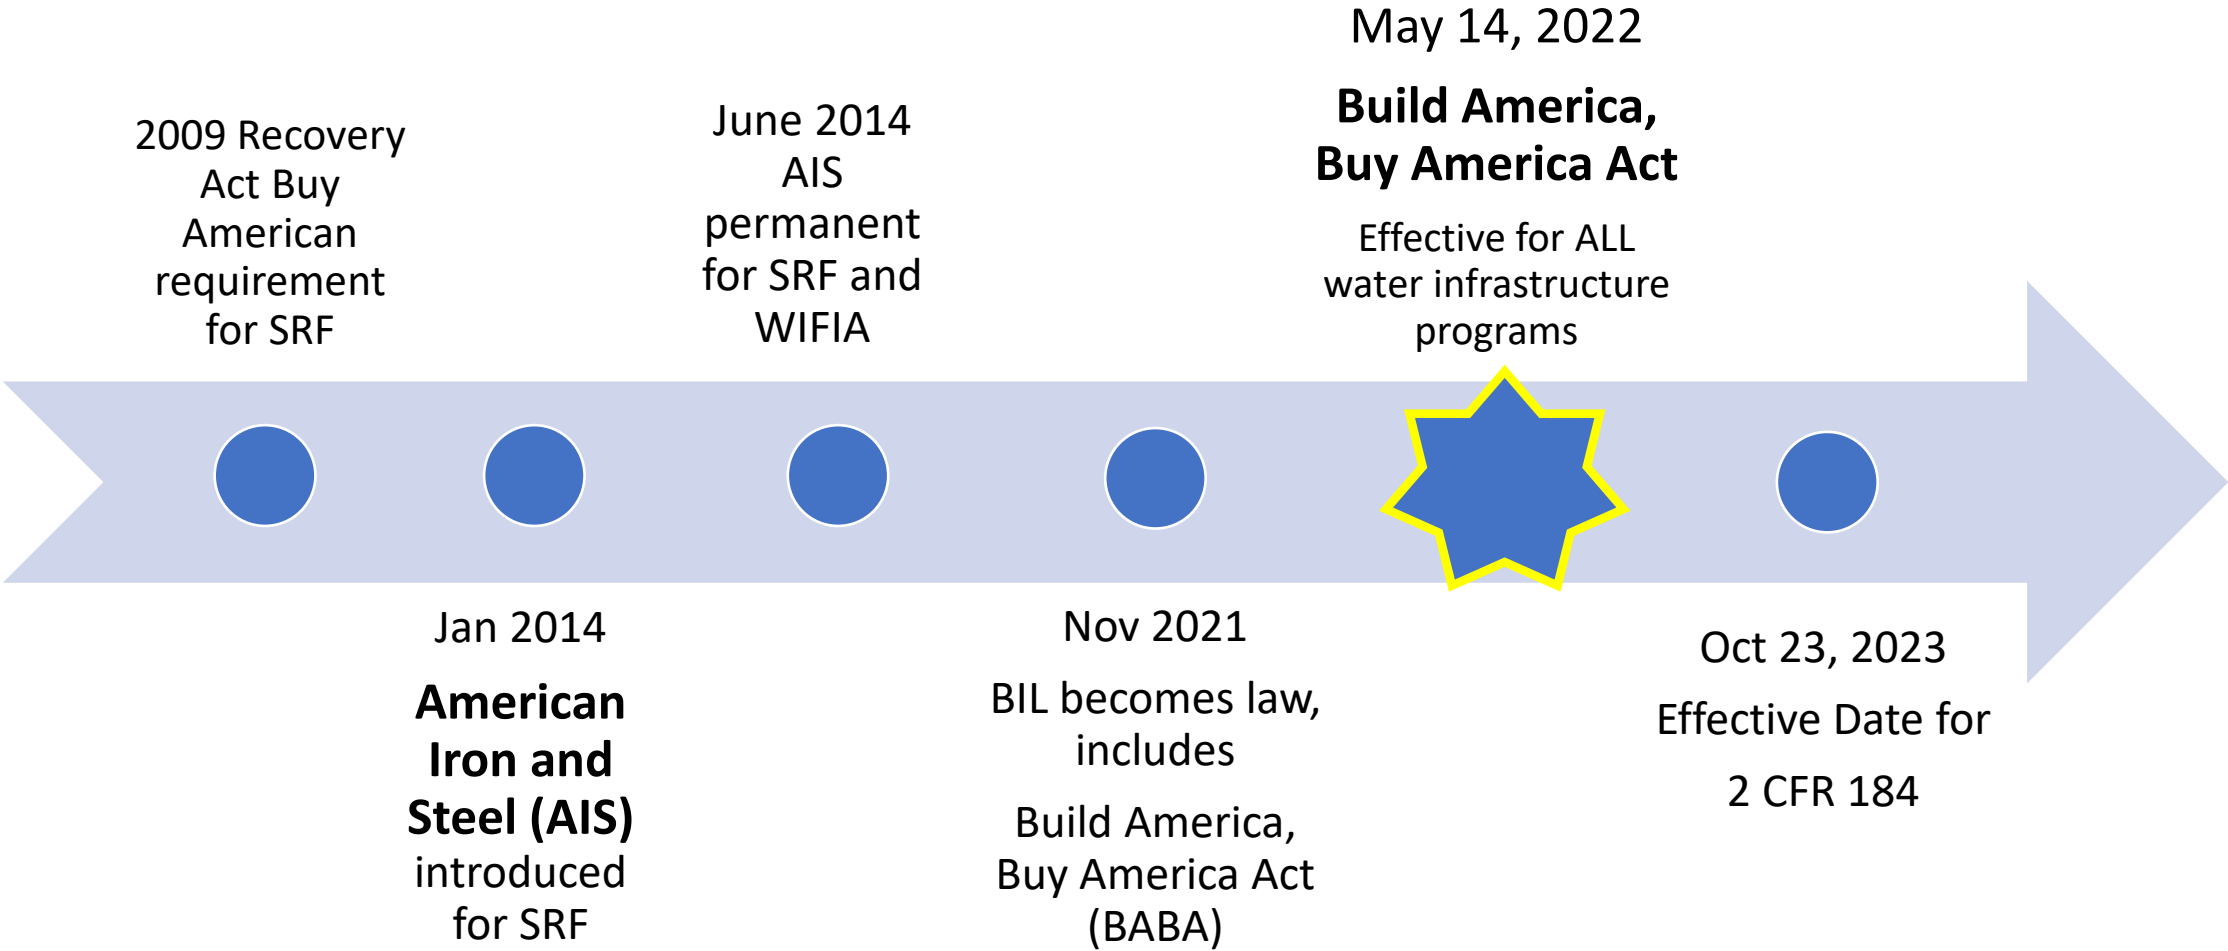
2009 Recovery Act Buy American requirement for SRF

Jan 2014

**American Iron and Steel (AIS)** introduced for SRF

June 2014 AIS permanent for SRF and WIFIA

Nov 2021

BIL becomes law, includes

Build America, Buy America Act (BABA)

May 14, 2022

**Build America, Buy America Act**

Effective for ALL water infrastructure programs

Oct 23, 2023

Effective Date for

2 CFR 184